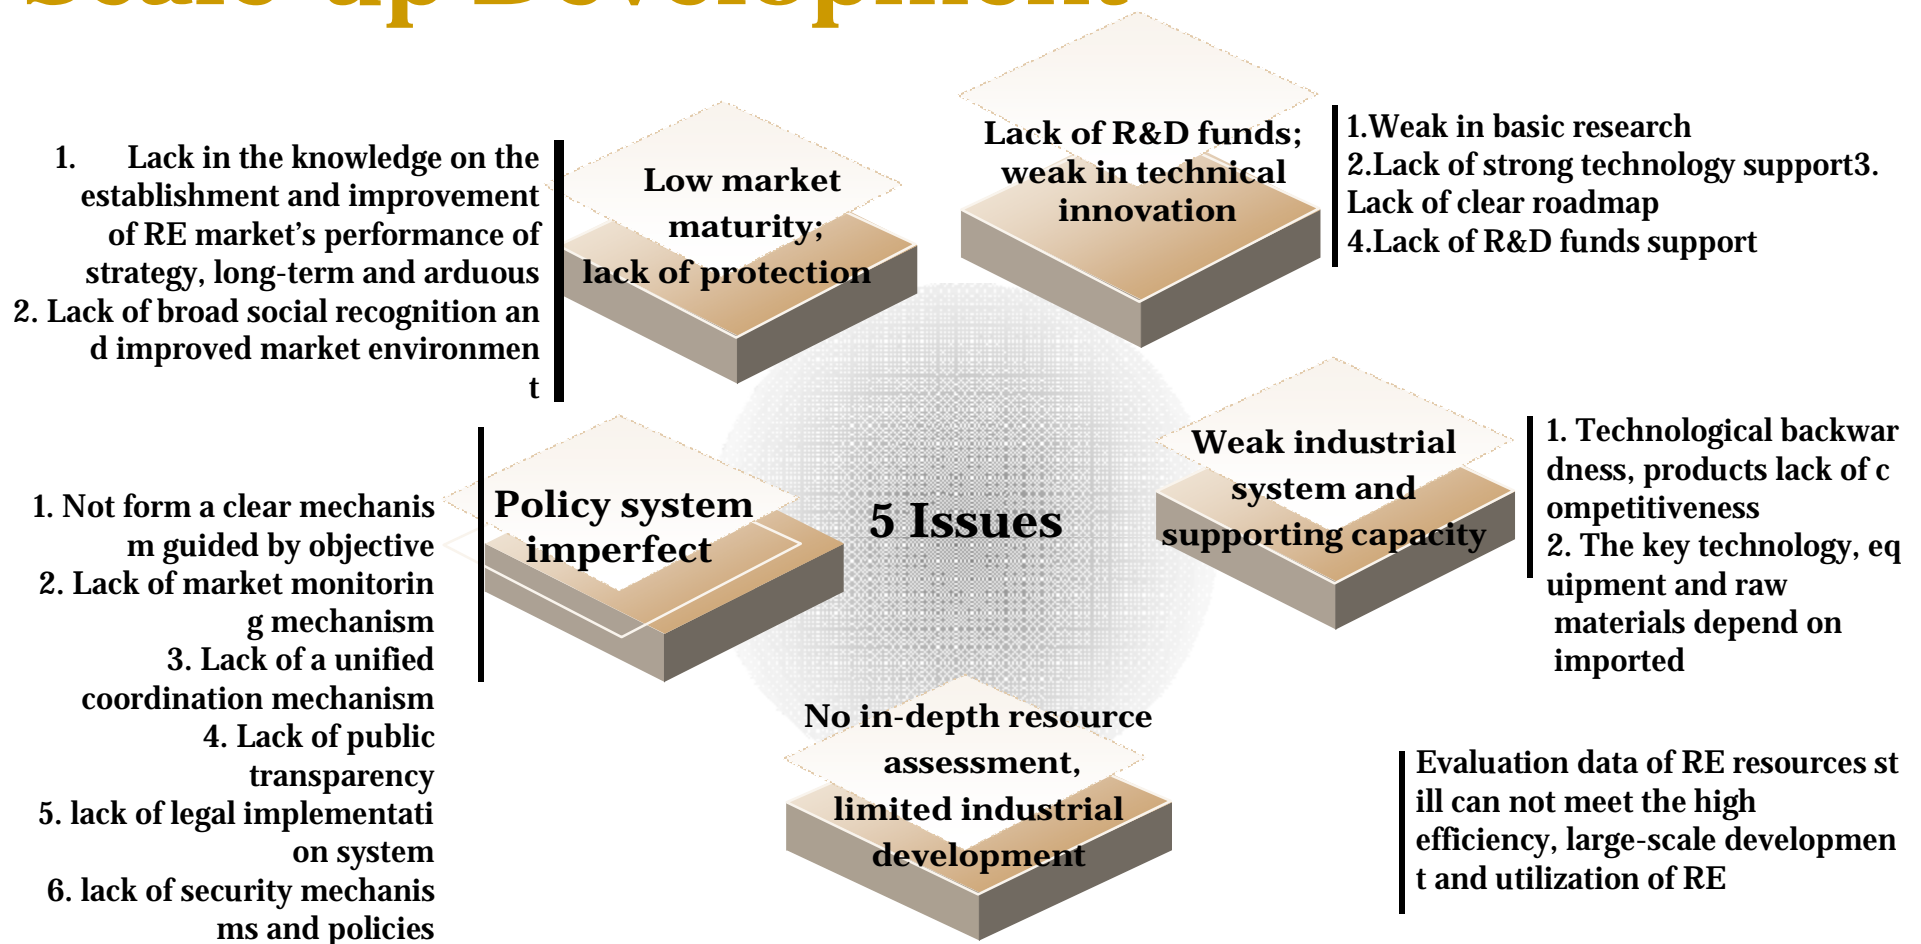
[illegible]

1. Lack in the knowledge on the establishment and improvement of RE market's performance of strategy, long-term and arduous
2. Lack of broad social recognition an d improved market environmen t

Low market maturity; lack of protection

Lack of R&D funds; weak in technical innovation

1.Weak in basic research
2.Lack of strong technology support3. Lack of clear roadmap
4.Lack of R&D funds support

1. Not form a clear mechanis m guided by objective
2. Lack of market monitorin g mechanism
3. Lack of a unified coordination mechanism
4. Lack of public transparency
5. lack of legal implementati on system
6. lack of security mechanis ms and policies

Policy system imperfect

5 Issues

Weak industrial system and supporting capacity

1. Technological backwar dness, products lack of c ompetitiveness
2. The key technology, eq uipment and raw materials depend on imported

No in-depth resource assessment, limited industrial development

Evaluation data of RE resources st ill can not meet the high efficiency, large-scale developmen t and utilization of RE